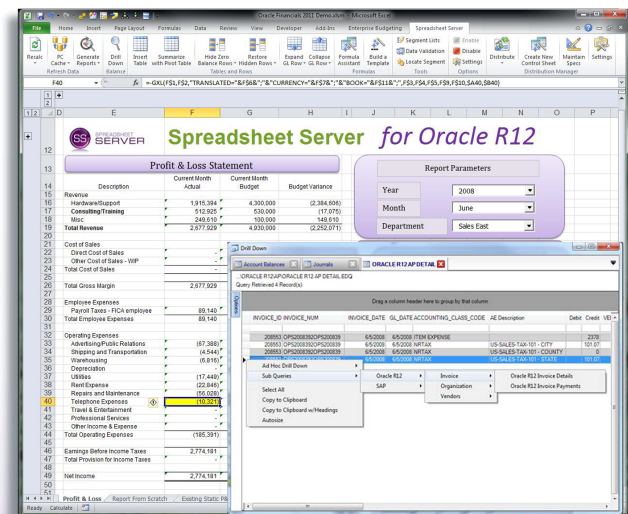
Oracle Financials 2011 Demo.xlsm - Microsoft Excel

File Home Insert Page Layout Formulas Data Review View Developer Add-Ins Enterprise Budgeting Spreadsheet Server

Recalc Cache Generate Reports Drill Down Insert Table Summarize with Pivot Table Hide Zero Balance Rows Restore Hidden Rows Expand GL Row Collapse GL Row Formula Assistant Build a Template Segment Lists Data Validation Locate Segment Enable Disable Settings Distribute Create New Control Sheet Maintain Specs Settings

Refresh Data Balance Tables and Rows Formulas Tools Options Distribution Manager

F40 =-GXL(F$1,F$2,"TRANSLATED="&F$6&";"&"CURRENCY="&F$7&";"&"BOOK="&F$11&";",F$3,F$4,F$5,F$9,F$10,$A40,$B40)

SPREADSHEET SERVER

Spreadsheet Server for Oracle R12

Profit & Loss Statement

| | Description | Current Month Actual | Current Month Budget | Budget Variance |
|---|---|---|---|---|
| 15 | Revenue | | | |
| 16 | Hardware/Support | 1,915,394 | 4,300,000 | (2,384,606) |
| 17 | Consulting/Training | 512,925 | 530,000 | (17,075) |
| 18 | Misc | 249,610 | 100,000 | 149,610 |
| 19 | Total Revenue | 2,677,929 | 4,930,000 | (2,252,071) |
| 21 | Cost of Sales | | | |
| 22 | Direct Cost of Sales | - | | |
| 23 | Other Cost of Sales - WIP | - | | |
| 24 | Total Cost of Sales | - | | |
| 26 | Total Gross Margin | 2,677,929 | | |
| 28 | Employee Expenses | | | |
| 29 | Payroll Taxes - FICA employee | 89,140 | | |
| 30 | Total Employee Expenses | 89,140 | | |
| 32 | Operating Expenses | | | |
| 33 | Advertising/Public Relations | (67,388) | | |
| 34 | Shipping and Transportation | (4,544) | | |
| 35 | Warehousing | (6,816) | | |
| 36 | Depreciation | - | | |
| 37 | Utilities | (17,440) | | |
| 38 | Rent Expense | (22,846) | | |
| 39 | Repairs and Maintenance | (56,028) | | |
| 40 | Telephone Expenses | (10,331) | | |
| 41 | Travel & Entertainment | - | | |
| 42 | Professional Services | - | | |
| 43 | Other Income & Expense | - | | |
| 44 | Total Operating Expenses | (185,391) | | |
| 46 | Earnings Before Income Taxes | 2,774,181 | | |
| 47 | Total Provision for Income Taxes | - | | |
| 49 | Net Income | 2,774,181 | | |

Report Parameters

Year 2008
Month June
Department Sales East

Drill Down

Account Balances Journals ORACLE R12 AP DETAIL

ORACLE R12-AP\ORACLE R12 AP DETAIL.EDQ
Query Retrieved 4 Record(s)

Drag a column header here to group by that column

| INVOICE_ID | INVOICE_NUM | INVOICE_DATE | GL_DATE | ACCOUNTING_CLASS_CODE | AE Description | Debit | Credit |
|---|---|---|---|---|---|---|---|
| 208853 | OPS2008392OPS200839 | 6/5/2008 | 6/5/2008 | ITEM EXPENSE | | | 2378 |
| 208853 | OPS2008392OPS200839 | 6/5/2008 | 6/5/2008 | NRTAX | US-SALES-TAX-101 - CITY | | 101.07 |
| 208853 | OPS2008392OPS200839 | 6/5/2008 | 6/5/2008 | NRTAX | US-SALES-TAX-101 - COUNTY | | 0 |
| 208853 | OPS2008392OPS200839 | 6/5/2008 | 6/5/2008 | NRTAX | US-SALES-TAX-101 - STATE | | 101.07 |

Ad Hoc Drill Down
Sub Queries
Select All
Copy to Clipboard
Copy to Clipboard w/Headings
Autosize

Oracle R12
SAP

Invoice
Organization
Vendors

Oracle R12 Invoice Details
Oracle R12 Invoice Payments

Profit & Loss Report From Scratch Existing Static P&

Ready Calculate